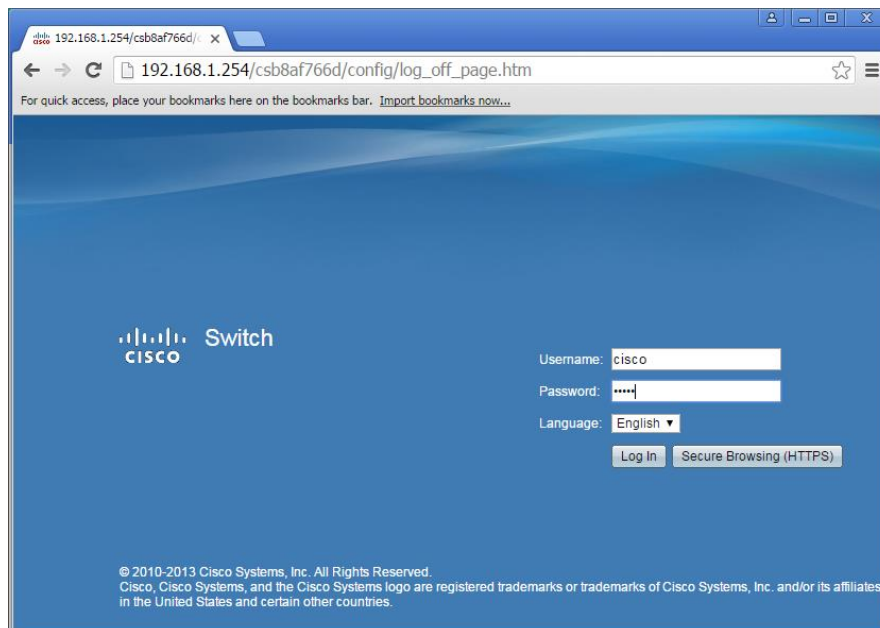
192.168.1.254/csb8af766d/c ×

192.168.1.254/csb8af766d/config/log_off_page.htm

For quick access, place your bookmarks here on the bookmarks bar. Import bookmarks now...

cisco Switch

Username: cisco

Password: •••••

Language: English ▾

Log In

Secure Browsing (HTTPS)

© 2010-2013 Cisco Systems, Inc. All Rights Reserved.
Cisco, Cisco Systems, and the Cisco Systems logo are registered trademarks or trademarks of Cisco Systems, Inc. and/or its affiliates in the United States and certain other countries.